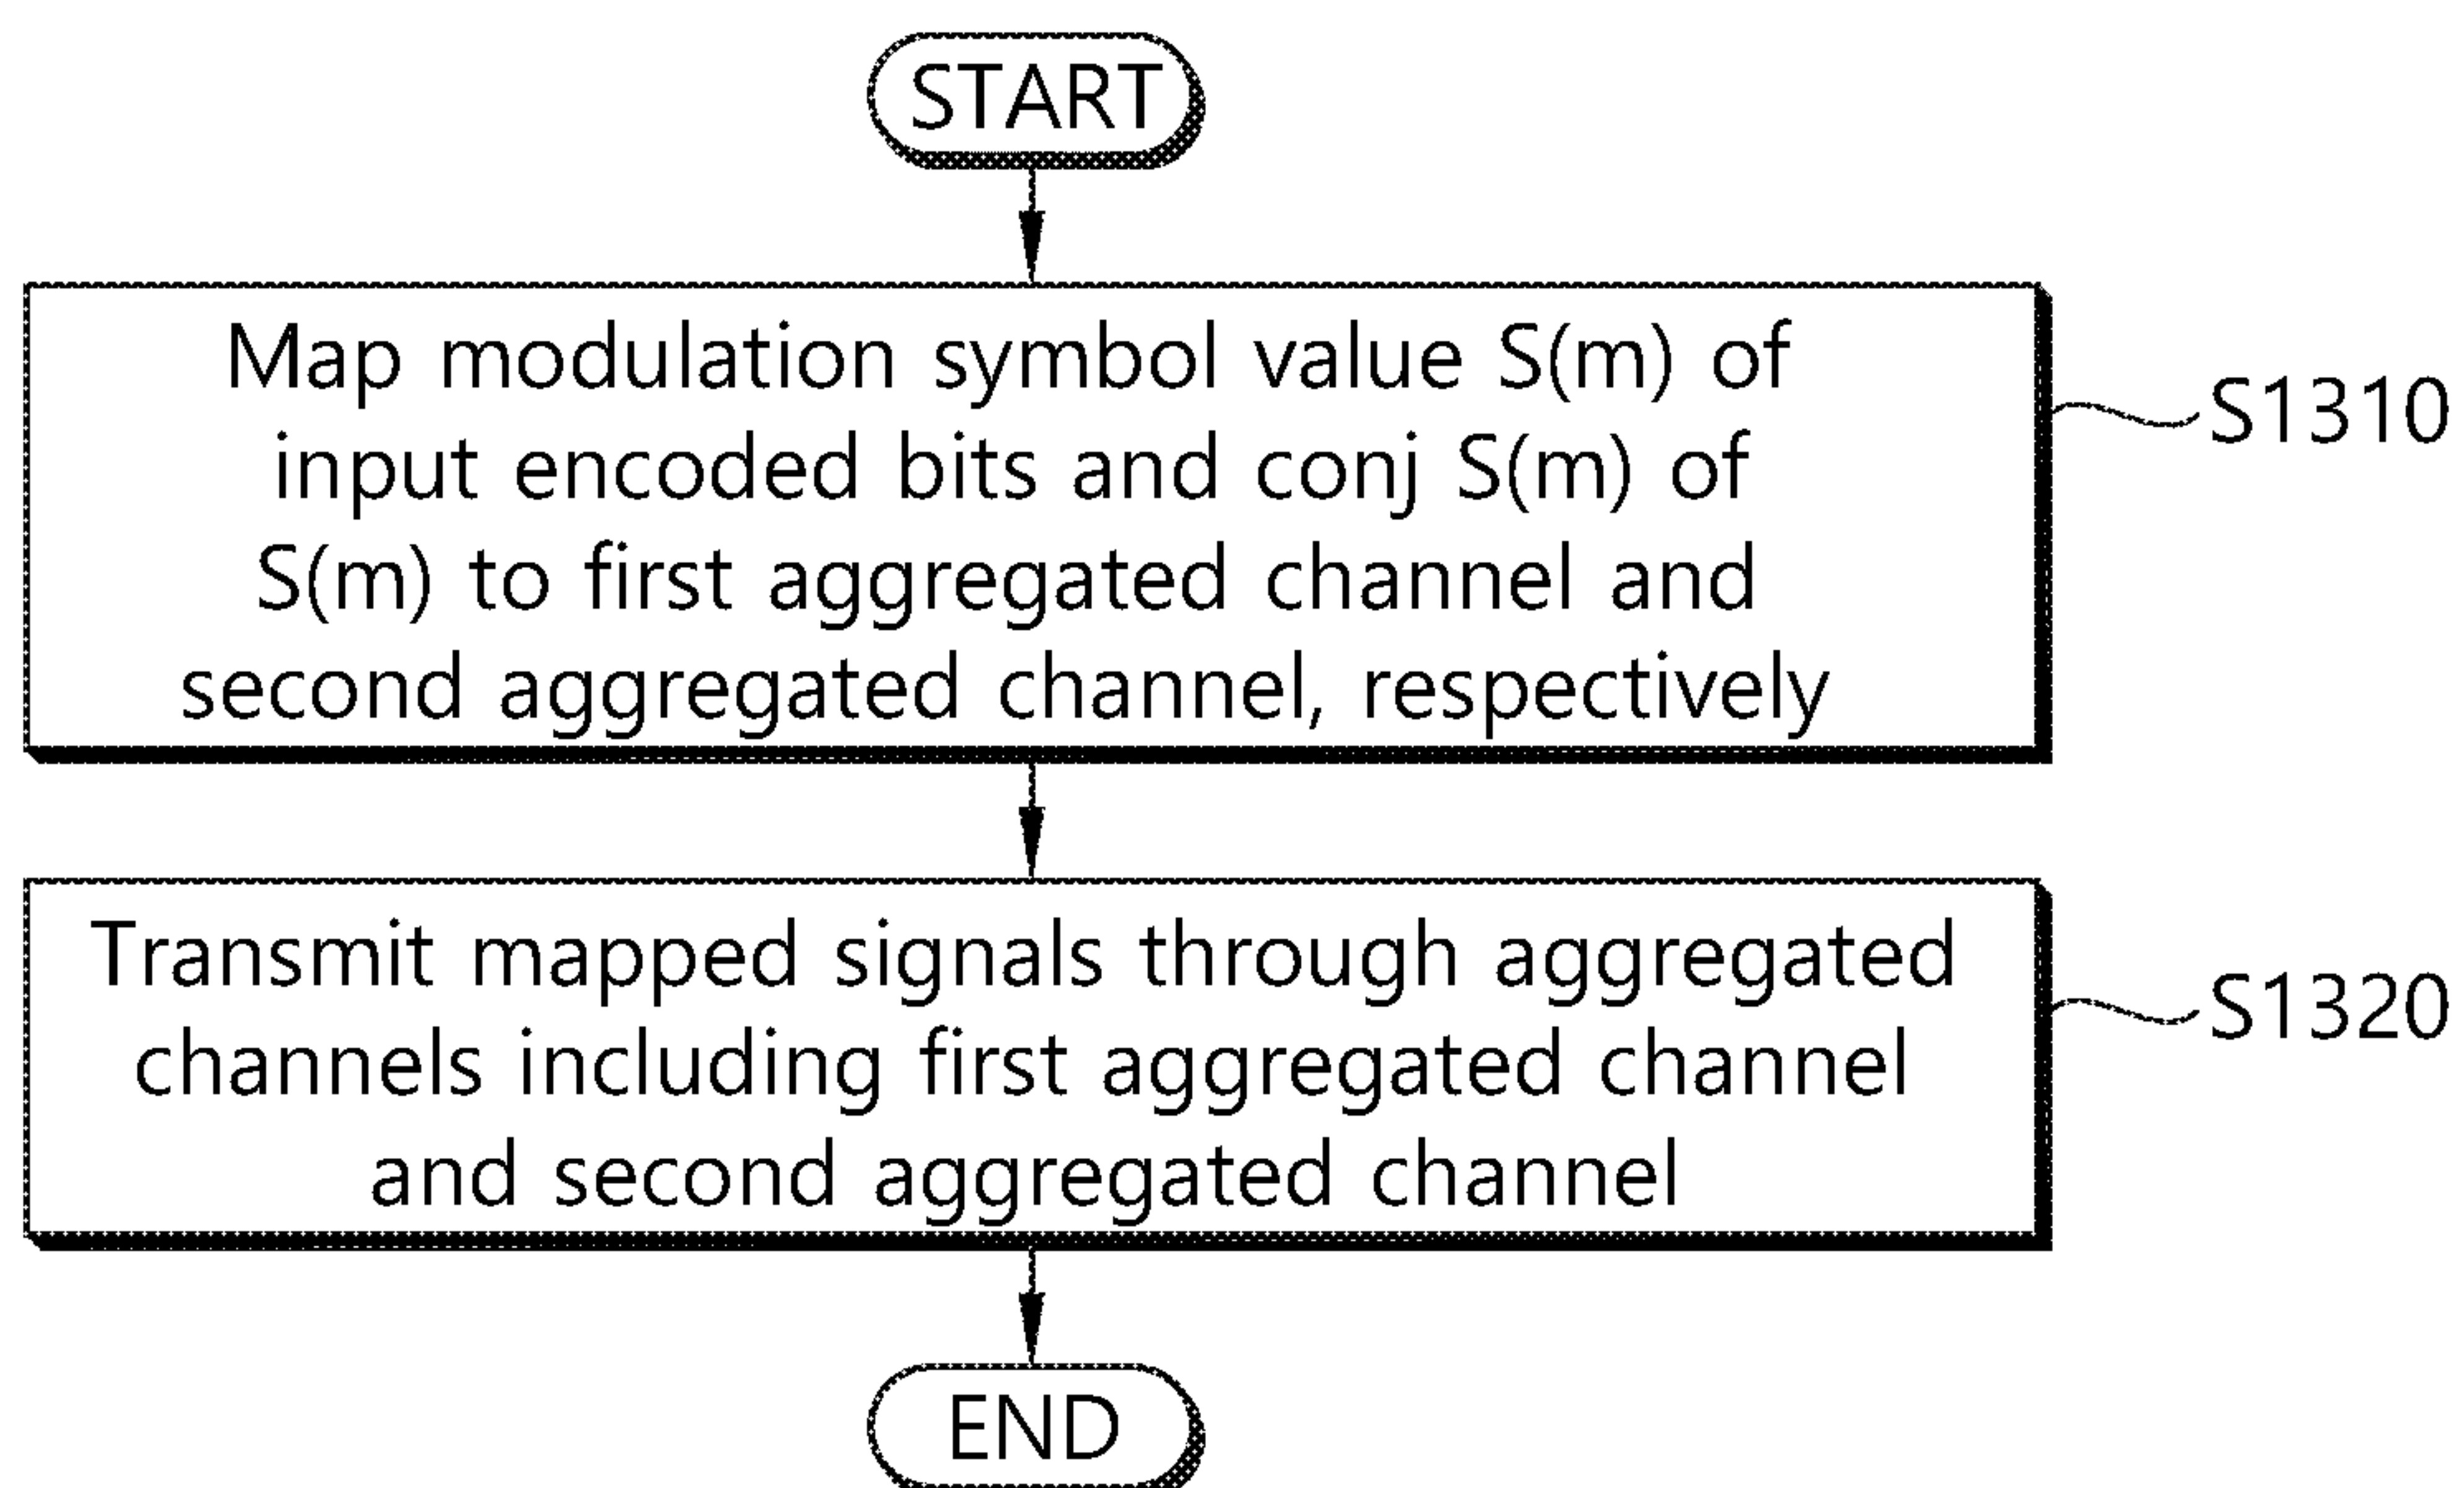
START

Map modulation symbol value S(m) of input encoded bits and conj S(m) of S(m) to first aggregated channel and second aggregated channel, respectively

S1310

Transmit mapped signals through aggregated channels including first aggregated channel and second aggregated channel

S1320

END